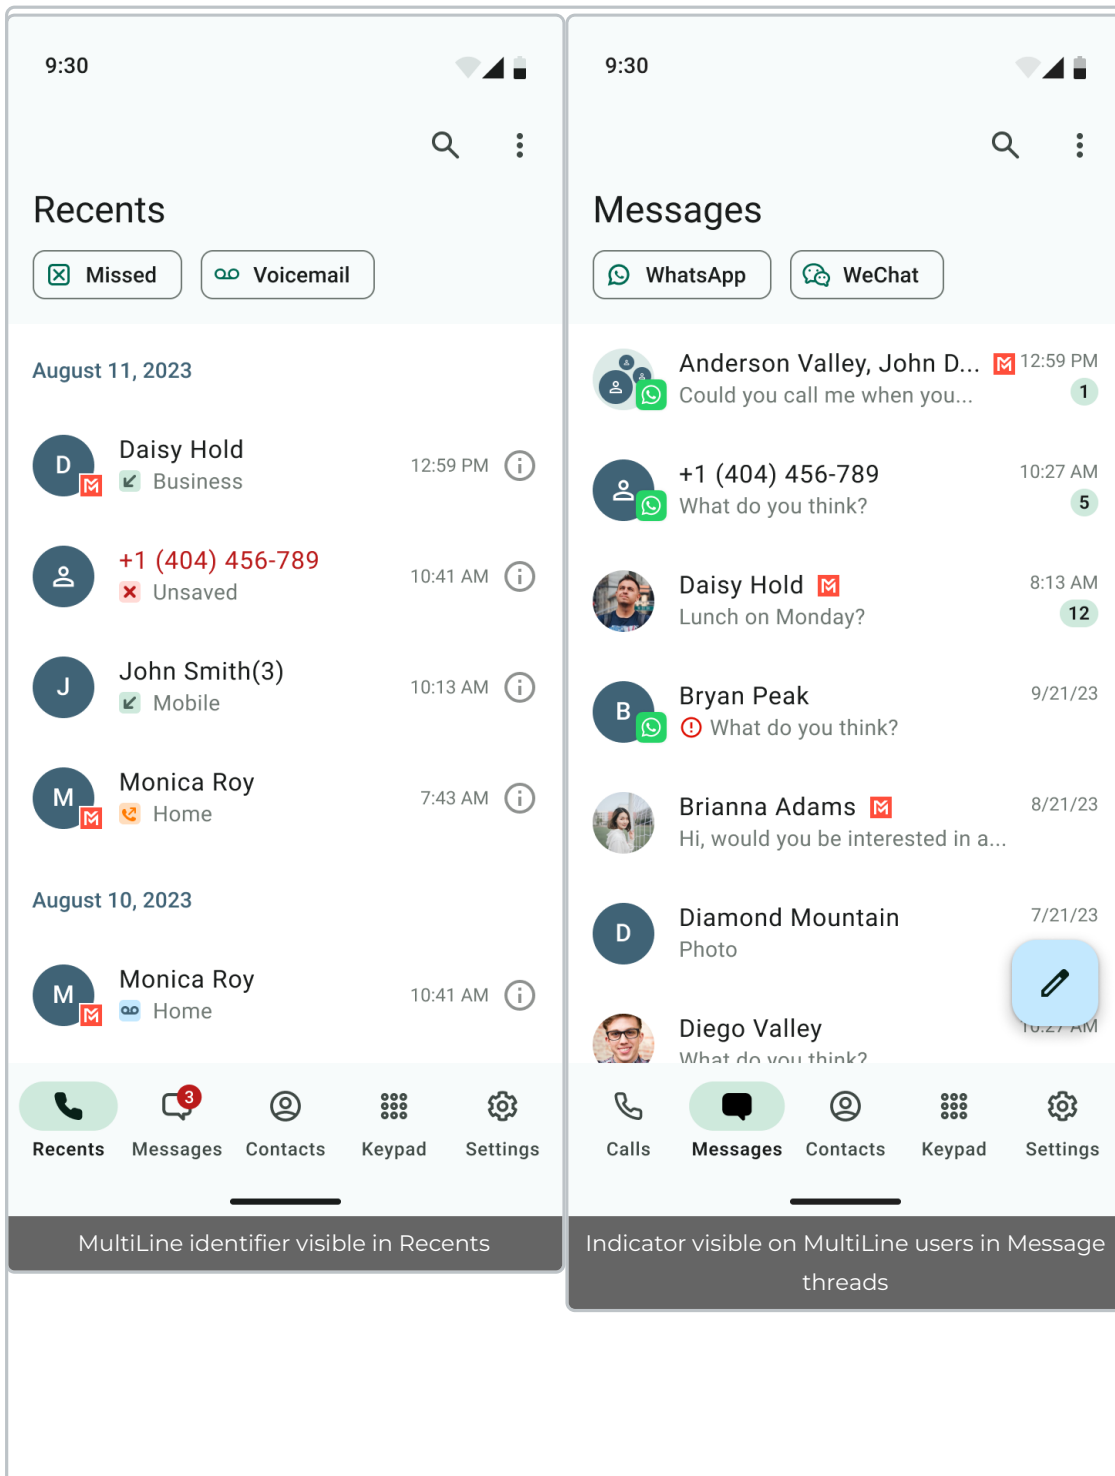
9:30

Recents

Missed Voicemail

August 11, 2023

D
Daisy Hold
Business
12:59 PM

+1 (404) 456-789
Unsaved
10:41 AM

J
John Smith(3)
Mobile
10:13 AM

M
Monica Roy
Home
7:43 AM

August 10, 2023

M
Monica Roy
Home
10:41 AM

Recents Messages 3 Contacts Keypad Settings

MultiLine identifier visible in Recents

9:30

Messages

WhatsApp WeChat

Anderson Valley, John D...
Could you call me when you...
12:59 PM
1

+1 (404) 456-789
What do you think?
10:27 AM
5

Daisy Hold
Lunch on Monday?
8:13 AM
12

B
Bryan Peak
What do you think?
9/21/23

Brianna Adams
Hi, would you be interested in a...
8/21/23

D
Diamond Mountain
Photo
7/21/23

Diego Valley
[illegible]

Calls Messages Contacts Keypad Settings

Indicator visible on MultiLine users in Message threads